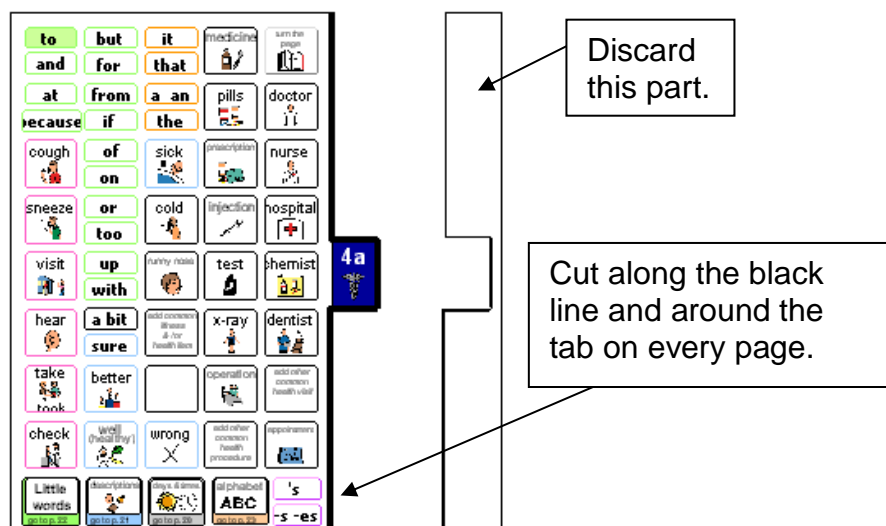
to
and
but
for
it
that
medicine
turn the page

at
because
from
if
a an
the
pills
doctor

cough
of
on
sick
prescription
nurse

sneeze
or
too
cold
injection
hospital

visit
up
with
runny nose
test
chemist

hear
a bit
sure
add common illness &/or health item
x-ray
dentist

take
took
better
operation
add other common health visit

check
well (healthy)
wrong
add other common health procedure
appointment

Little words
go to p. 22
descriptions
go to p. 21
days & times
go to p. 20
alphabet
ABC
go to p. 23
's
-s -es

4a

Discard this part.

Cut along the black line and around the tab on every page.